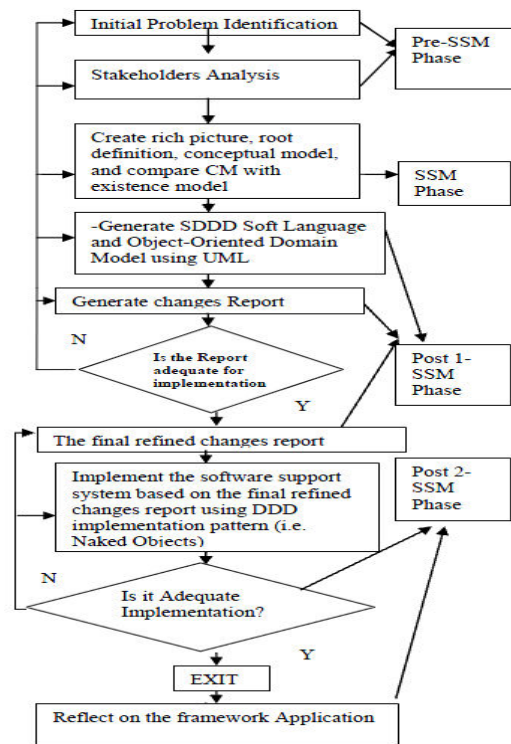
Initial Problem Identification

Pre-SSM Phase

Stakeholders Analysis

Create rich picture, root definition, conceptual model, and compare CM with existence model

SSM Phase

-Generate SDDD Soft Language and Object-Oriented Domain Model using UML

Generate changes Report

N

Is the Report adequate for implementation

Post 1-SSM Phase

Y

The final refined changes report

Implement the software support system based on the final refined changes report using DDD implementation pattern (i.e. Naked Objects)

Post 2-SSM Phase

N

Is it Adequate Implementation?

Y

EXIT

Reflect on the framework Application